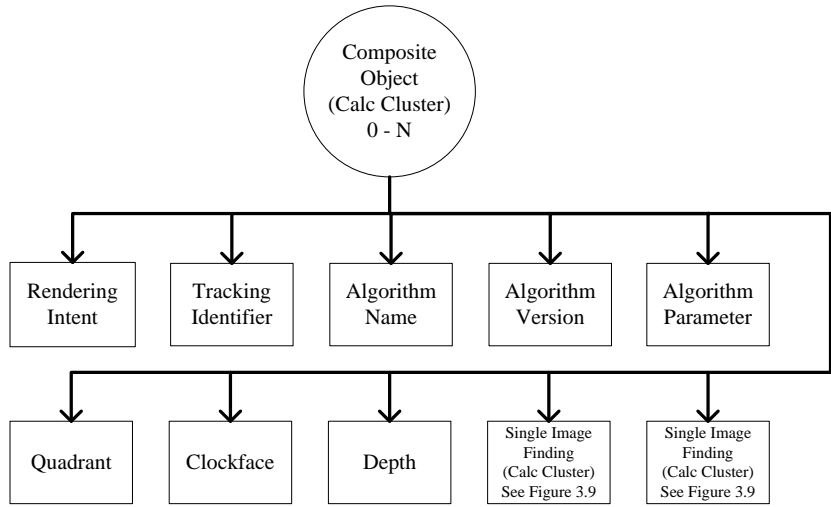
Composite Object (Calc Cluster) 0 - N

Rendering Intent

Tracking Identifier

Algorithm Name

Algorithm Version

Algorithm Parameter

Quadrant

Clockface

Depth

Single Image Finding (Calc Cluster) See Figure 3.9

Single Image Finding (Calc Cluster) See Figure 3.9